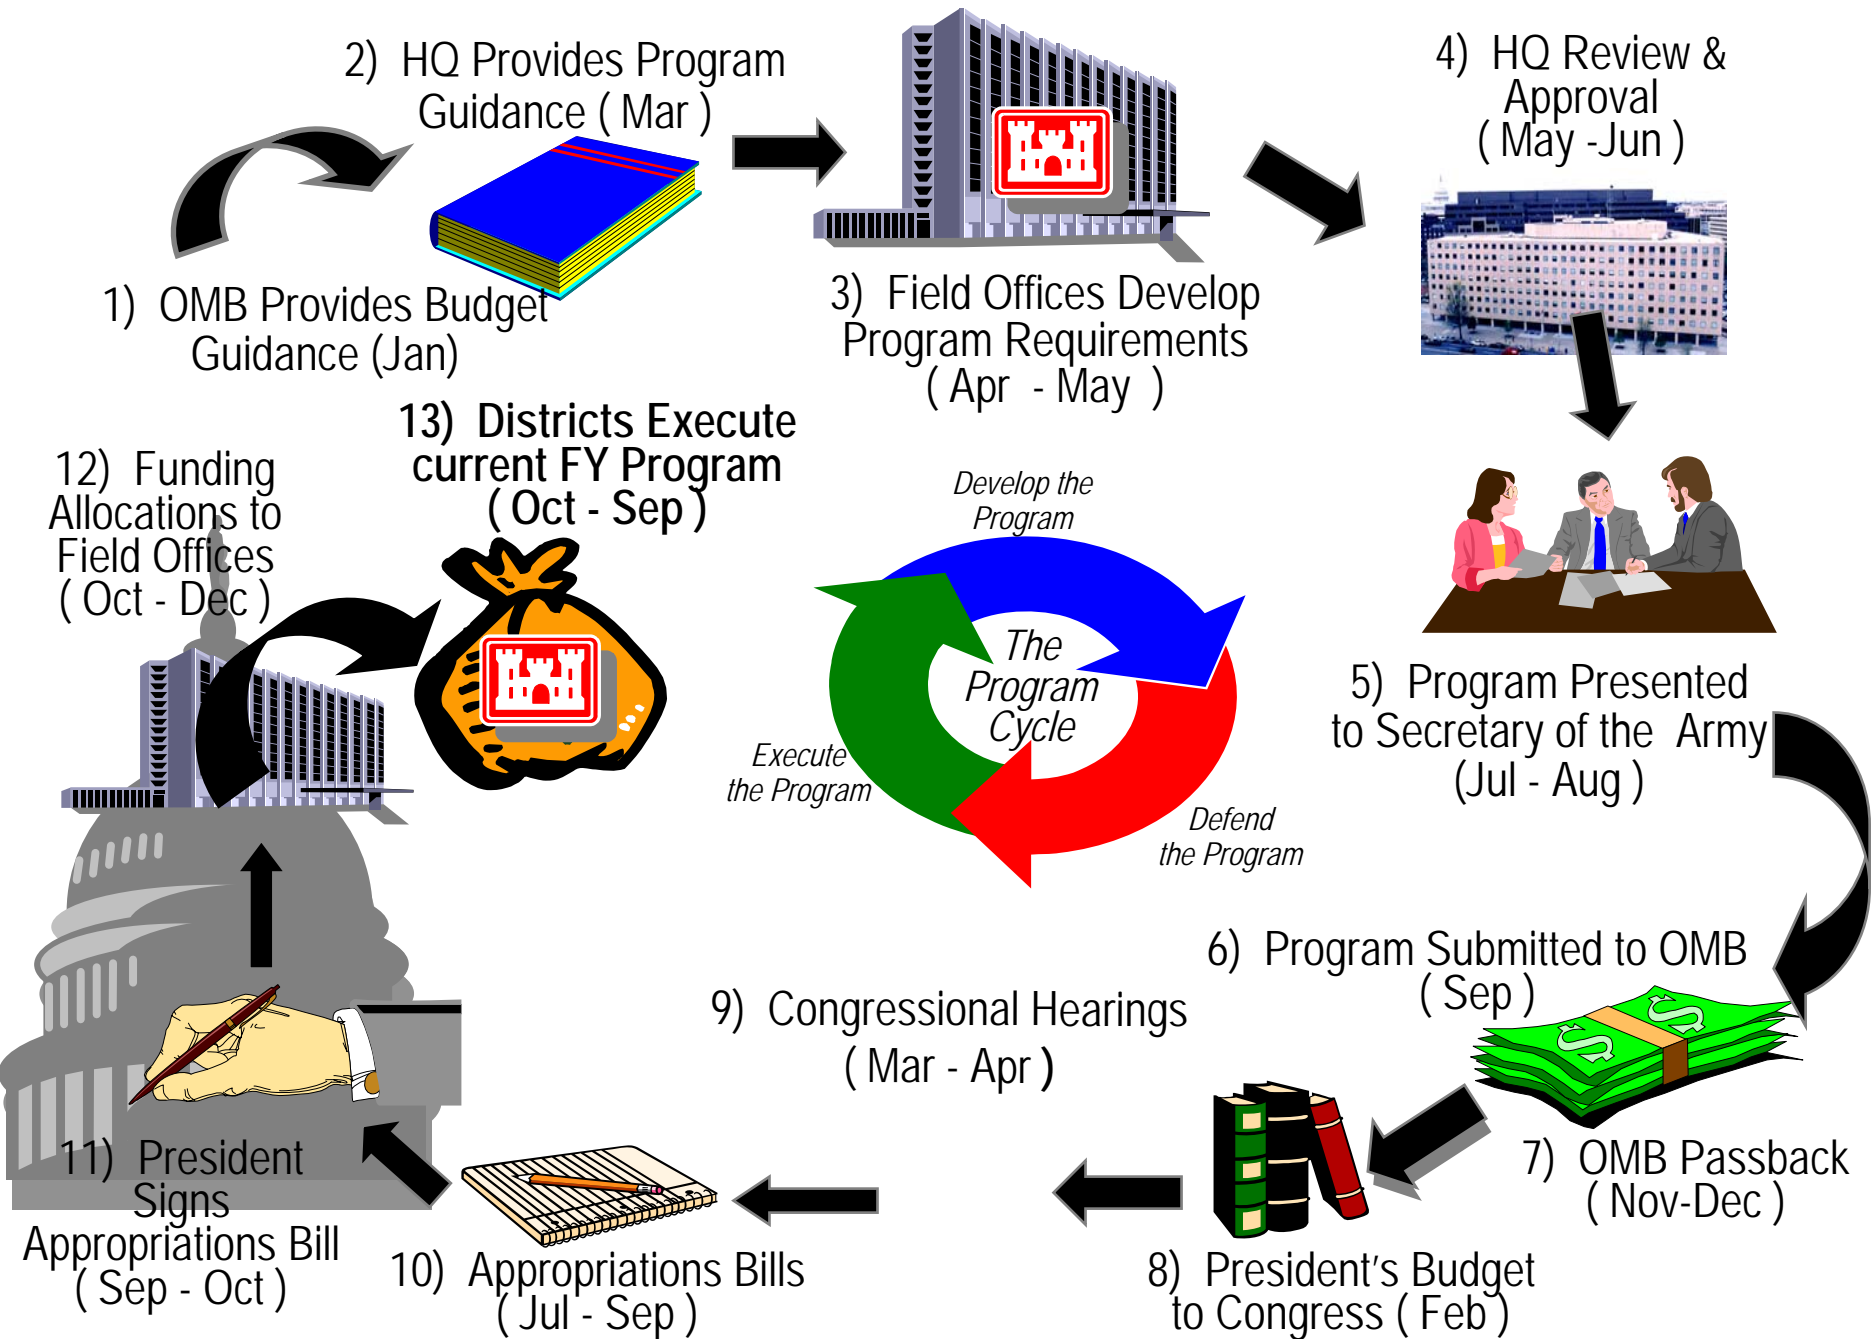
2) HQ Provides Program Guidance ( Mar )

1) OMB Provides Budget Guidance (Jan)

3) Field Offices Develop Program Requirements ( Apr - May )

4) HQ Review & Approval ( May -Jun )

13) Districts Execute current FY Program ( Oct - Sep )

12) Funding Allocations to Field Offices ( Oct - Dec )

Develop the Program

The Program Cycle

Execute the Program

Defend the Program

5) Program Presented to Secretary of the Army (Jul - Aug )

6) Program Submitted to OMB ( Sep )

9) Congressional Hearings ( Mar - Apr )

7) OMB Passback ( Nov-Dec )

11) President Signs Appropriations Bill ( Sep - Oct )

10) Appropriations Bills ( Jul - Sep )

8) President's Budget to Congress ( Feb )